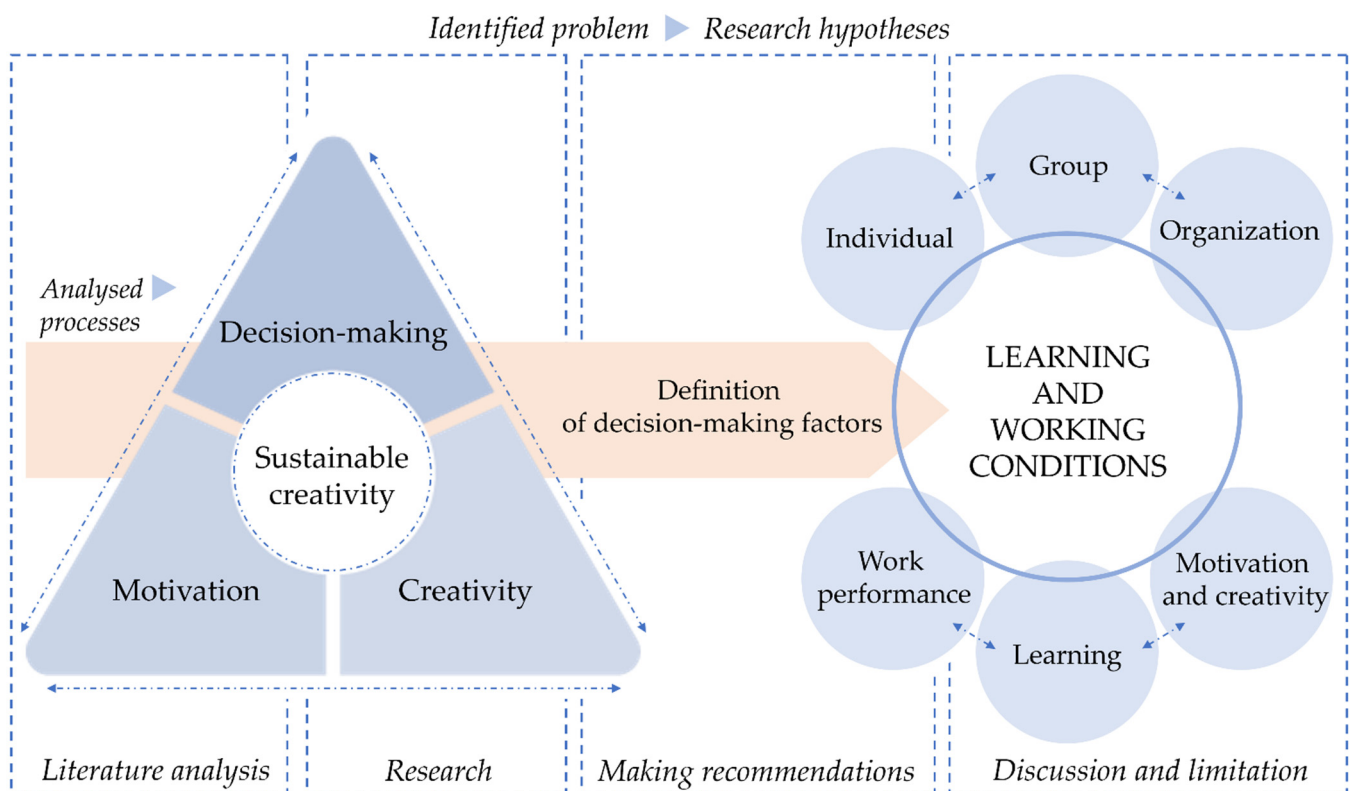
Identified problem ▶ Research hypotheses

Analysed ▶ processes

Decision-making

Sustainable creativity

Motivation

Creativity

Definition of decision-making factors

Group

Individual

Organization

LEARNING AND WORKING CONDITIONS

Work performance

Motivation and creativity

Learning

Literature analysis

Research

Making recommendations

Discussion and limitation